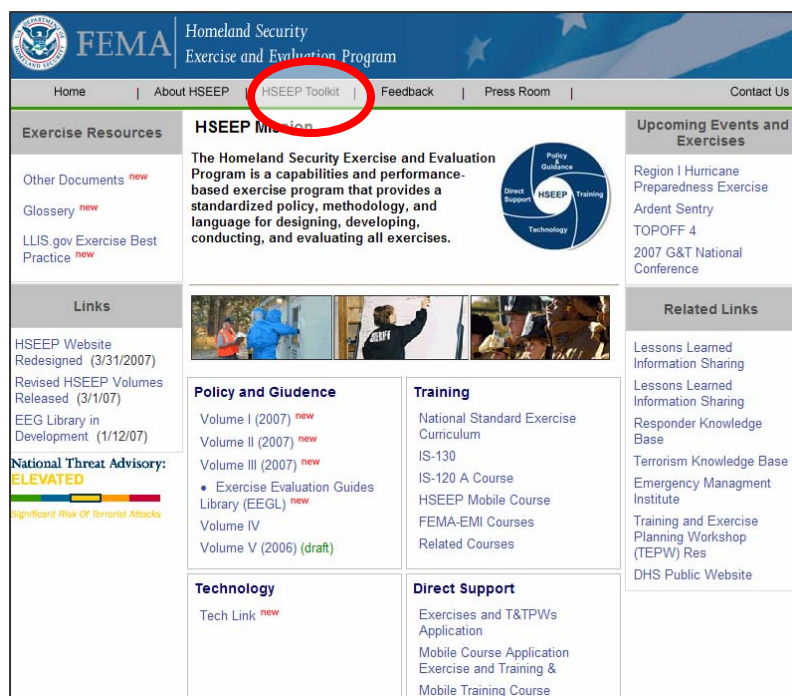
U.S. DEPARTMENT OF HOMELAND SECURITY
FEMA Homeland Security Exercise and Evaluation Program

Home | About HSEEP | HSEEP Toolkit | Feedback | Press Room | Contact Us

Exercise Resources

Other Documents new

Glossery new

LLIS.gov Exercise Best Practice new

Links

HSEEP Website Redesigned (3/31/2007)

Revised HSEEP Volumes Released (3/1/07)

EEG Library in Development (1/12/07)

National Threat Advisory:
ELEVATED
Significant Risk Of Terrorist Attacks

HSEEP Mission

The Homeland Security Exercise and Evaluation Program is a capabilities and performance-based exercise program that provides a standardized policy, methodology, and language for designing, developing, conducting, and evaluating all exercises.

Policy & Guidance
Direct Support
HSEEP
Training
Technology

Policy and Giudence

Volume I (2007) new

Volume II (2007) new

Volume III (2007) new

• Exercise Evaluation Guides Library (EEGL) new

Volume IV

Volume V (2006) (draft)

Training

National Standard Exercise Curriculum

IS-130

IS-120 A Course

HSEEP Mobile Course

FEMA-EMI Courses

Related Courses

Technology

Tech Link new

Direct Support

Exercises and T&TPWs Application

Mobile Course Application Exercise and Training &

Mobile Training Course

Upcoming Events and Exercises

Region I Hurricane Preparedness Exercise

Ardent Sentry

TOPOFF 4

2007 G&T National Conference

Related Links

Lessons Learned Information Sharing

Lessons Learned Information Sharing

Responder Knowledge Base

Terrorism Knowledge Base

Emergency Managment Institute

Training and Exercise Planning Workshop (TEPW) Res

DHS Public Website